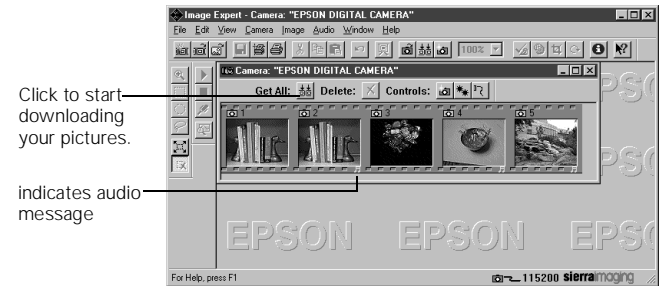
Image Expert - Camera: "EPSON DIGITAL CAMERA"

File Edit View Camera Image Audio Window Help

100%

Camera: "EPSON DIGITAL CAMERA"

Get All: Delete: Controls:

1 2 3 4 5

Click to start downloading your pictures.

indicates audio message

EPSON EPSON EPS

PSO

PSO

For Help, press F1

115200 sierraimaging